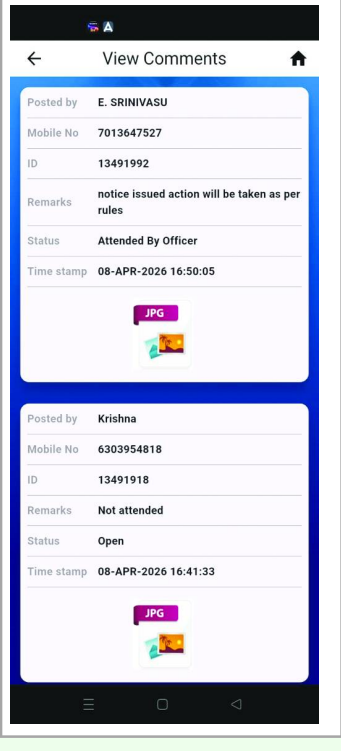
View Comments

| Posted by | E. SRINIVASU |
|---|---|
| Mobile No | 7013647527 |
| ID | 13491992 |
| Remarks | notice issued action will be taken as per rules |
| Status | Attended By Officer |
| Time stamp | 08-APR-2026 16:50:05 |

JPG

| Posted by | Krishna |
|---|---|
| Mobile No | 6303954818 |
| ID | 13491918 |
| Remarks | Not attended |
| Status | Open |
| Time stamp | 08-APR-2026 16:41:33 |

JPG